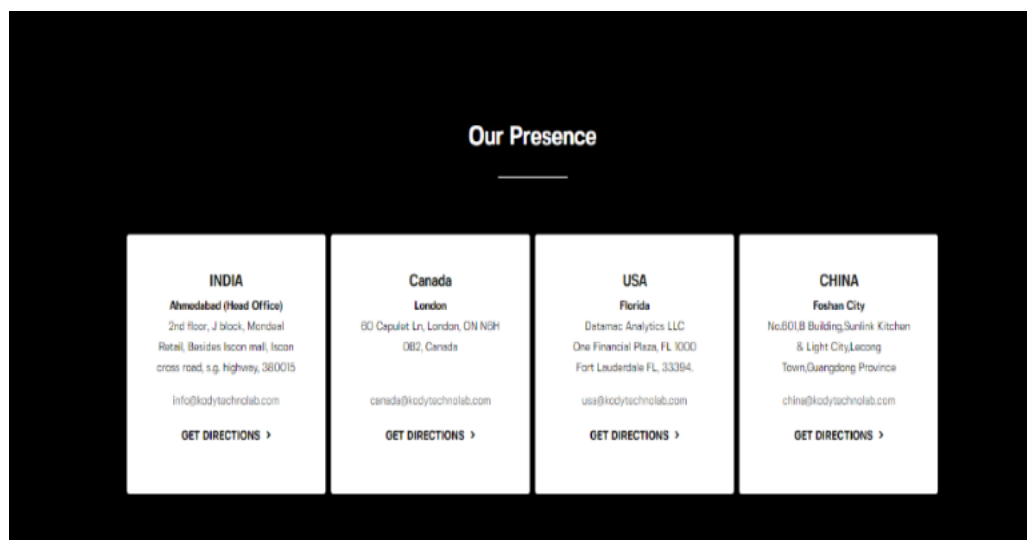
Our Presence

INDIA

Ahmedabad (Head Office)

2nd floor, J block, Mondeal Retail, Besides Iscon mall, Iscon cross road, s.g. highway, 380015

info@kodytechnolab.com

GET DIRECTIONS >

Canada

London

60 Capulet Ln, London, ON N6H 0B2, Canada

canada@kodytechnolab.com

GET DIRECTIONS >

USA

Florida

Datamac Analytics LLC One Financial Plaza, FL 1000 Fort Lauderdale FL, 33394.

usa@kodytechnolab.com

GET DIRECTIONS >

CHINA

Foshan City

No.601,B Building,Sunlink Kitchen & Light City,Lecong Town,Guangdong Province

china@kodytechnolab.com

GET DIRECTIONS >